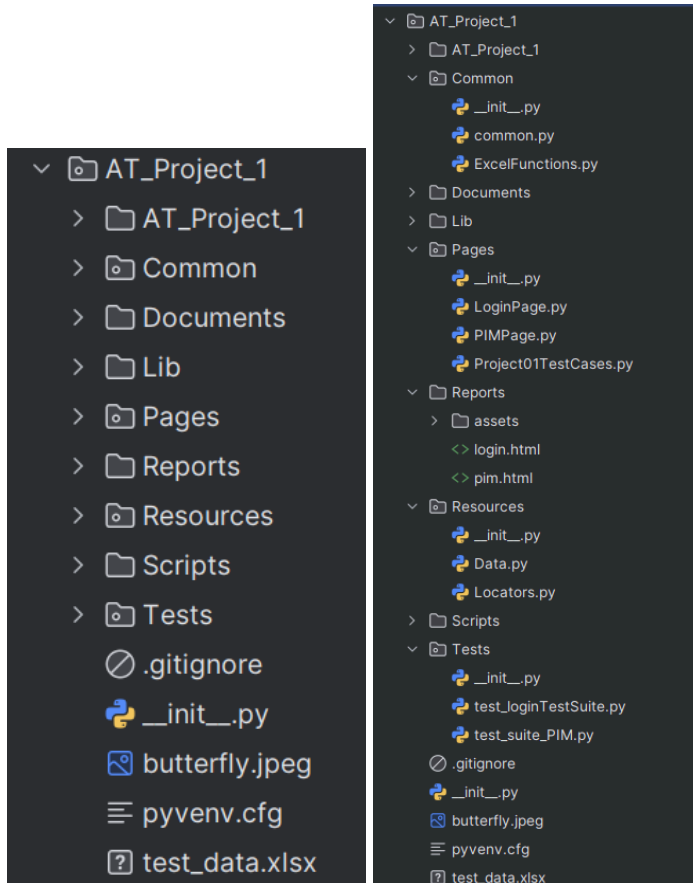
AT_Project_1
AT_Project_1
Common
Documents
Lib
Pages
Reports
Resources
Scripts
Tests
.gitignore
__init__.py
butterfly.jpeg
pyvenv.cfg
test_data.xlsx

AT_Project_1
AT_Project_1
Common
__init__.py
common.py
ExcelFunctions.py
Documents
Lib
Pages
__init__.py
LoginPage.py
PIMPage.py
Project01TestCases.py
Reports
assets
login.html
pim.html
Resources
__init__.py
Data.py
Locators.py
Scripts
Tests
__init__.py
test_loginTestSuite.py
test_suite_PIM.py
.gitignore
__init__.py
butterfly.jpeg
pyvenv.cfg
test_data.xlsx